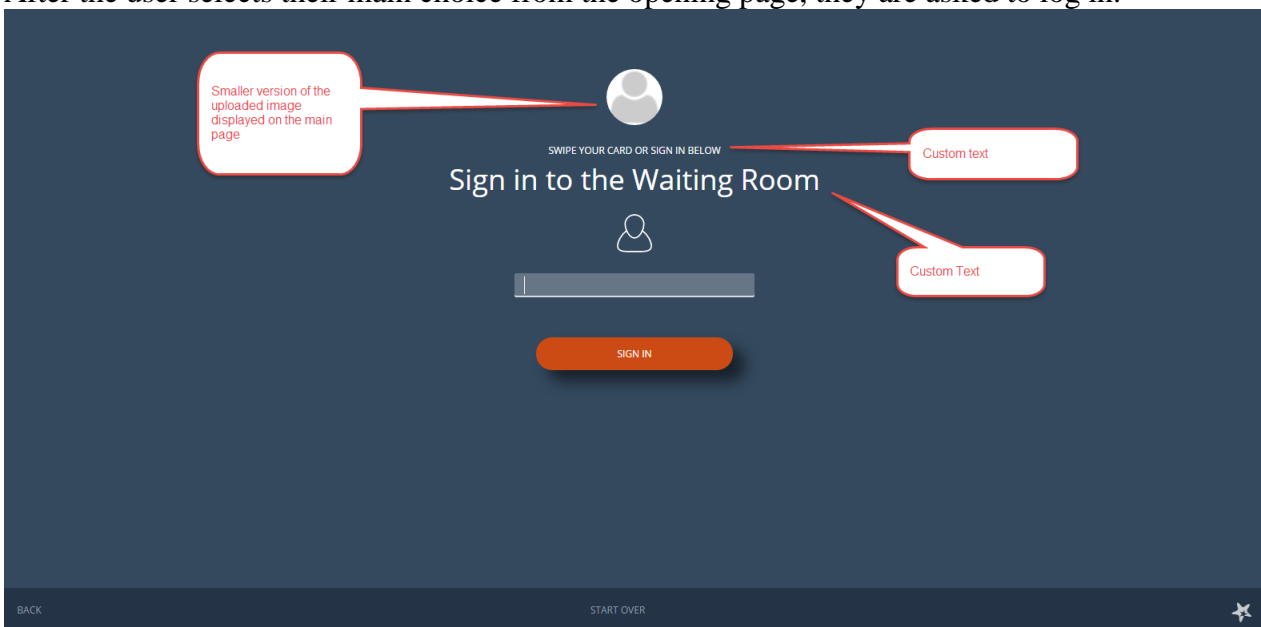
After the user selects their main choice from the opening page, they are asked to log in.

Smaller version of the uploaded image displayed on the main page

SWIPE YOUR CARD OR SIGN IN BELOW

Custom text

Sign in to the Waiting Room

Custom Text

SIGN IN

BACK

START OVER